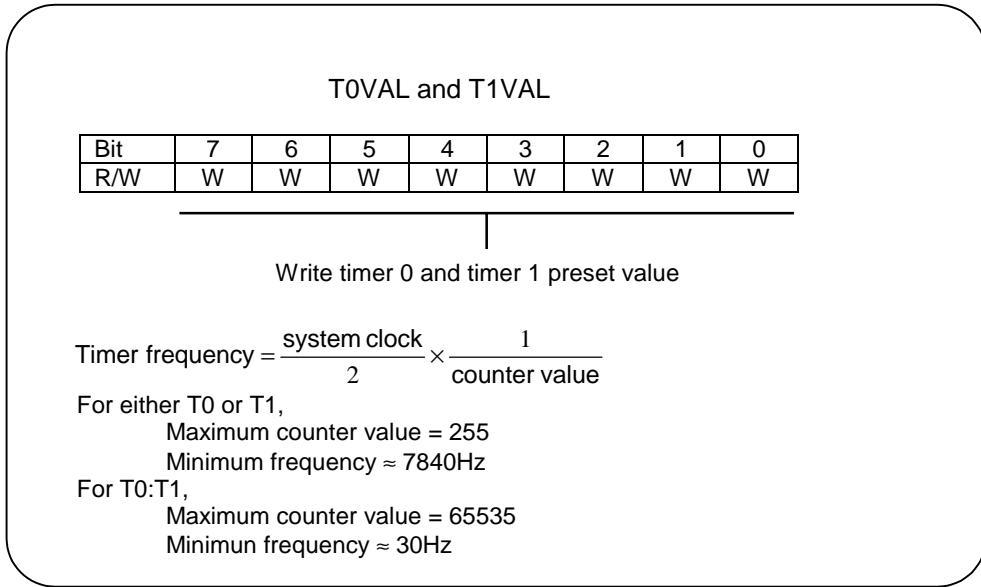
T0VAL and T1VAL

| Bit | 7 | 6 | 5 | 4 | 3 | 2 | 1 | 0 |
|---|---|---|---|---|---|---|---|---|
| R/W | W | W | W | W | W | W | W | W |

Write timer 0 and timer 1 preset value

Timer frequency $= \frac{\text{system clock}}{2} \times \frac{1}{\text{counter value}}$

For either T0 or T1,
Maximum counter value = 255
Minimum frequency $\approx$ 7840Hz
For T0:T1,
Maximum counter value = 65535
Minimun frequency $\approx$ 30Hz